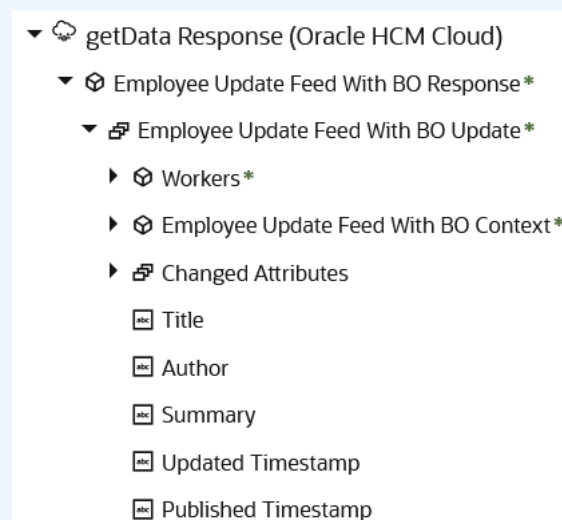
getData Response (Oracle HCM Cloud)

Employee Update Feed With BO Response*

Employee Update Feed With BO Update*

Workers*

Employee Update Feed With BO Context*

Changed Attributes

Title

Author

Summary

Updated Timestamp

Published Timestamp